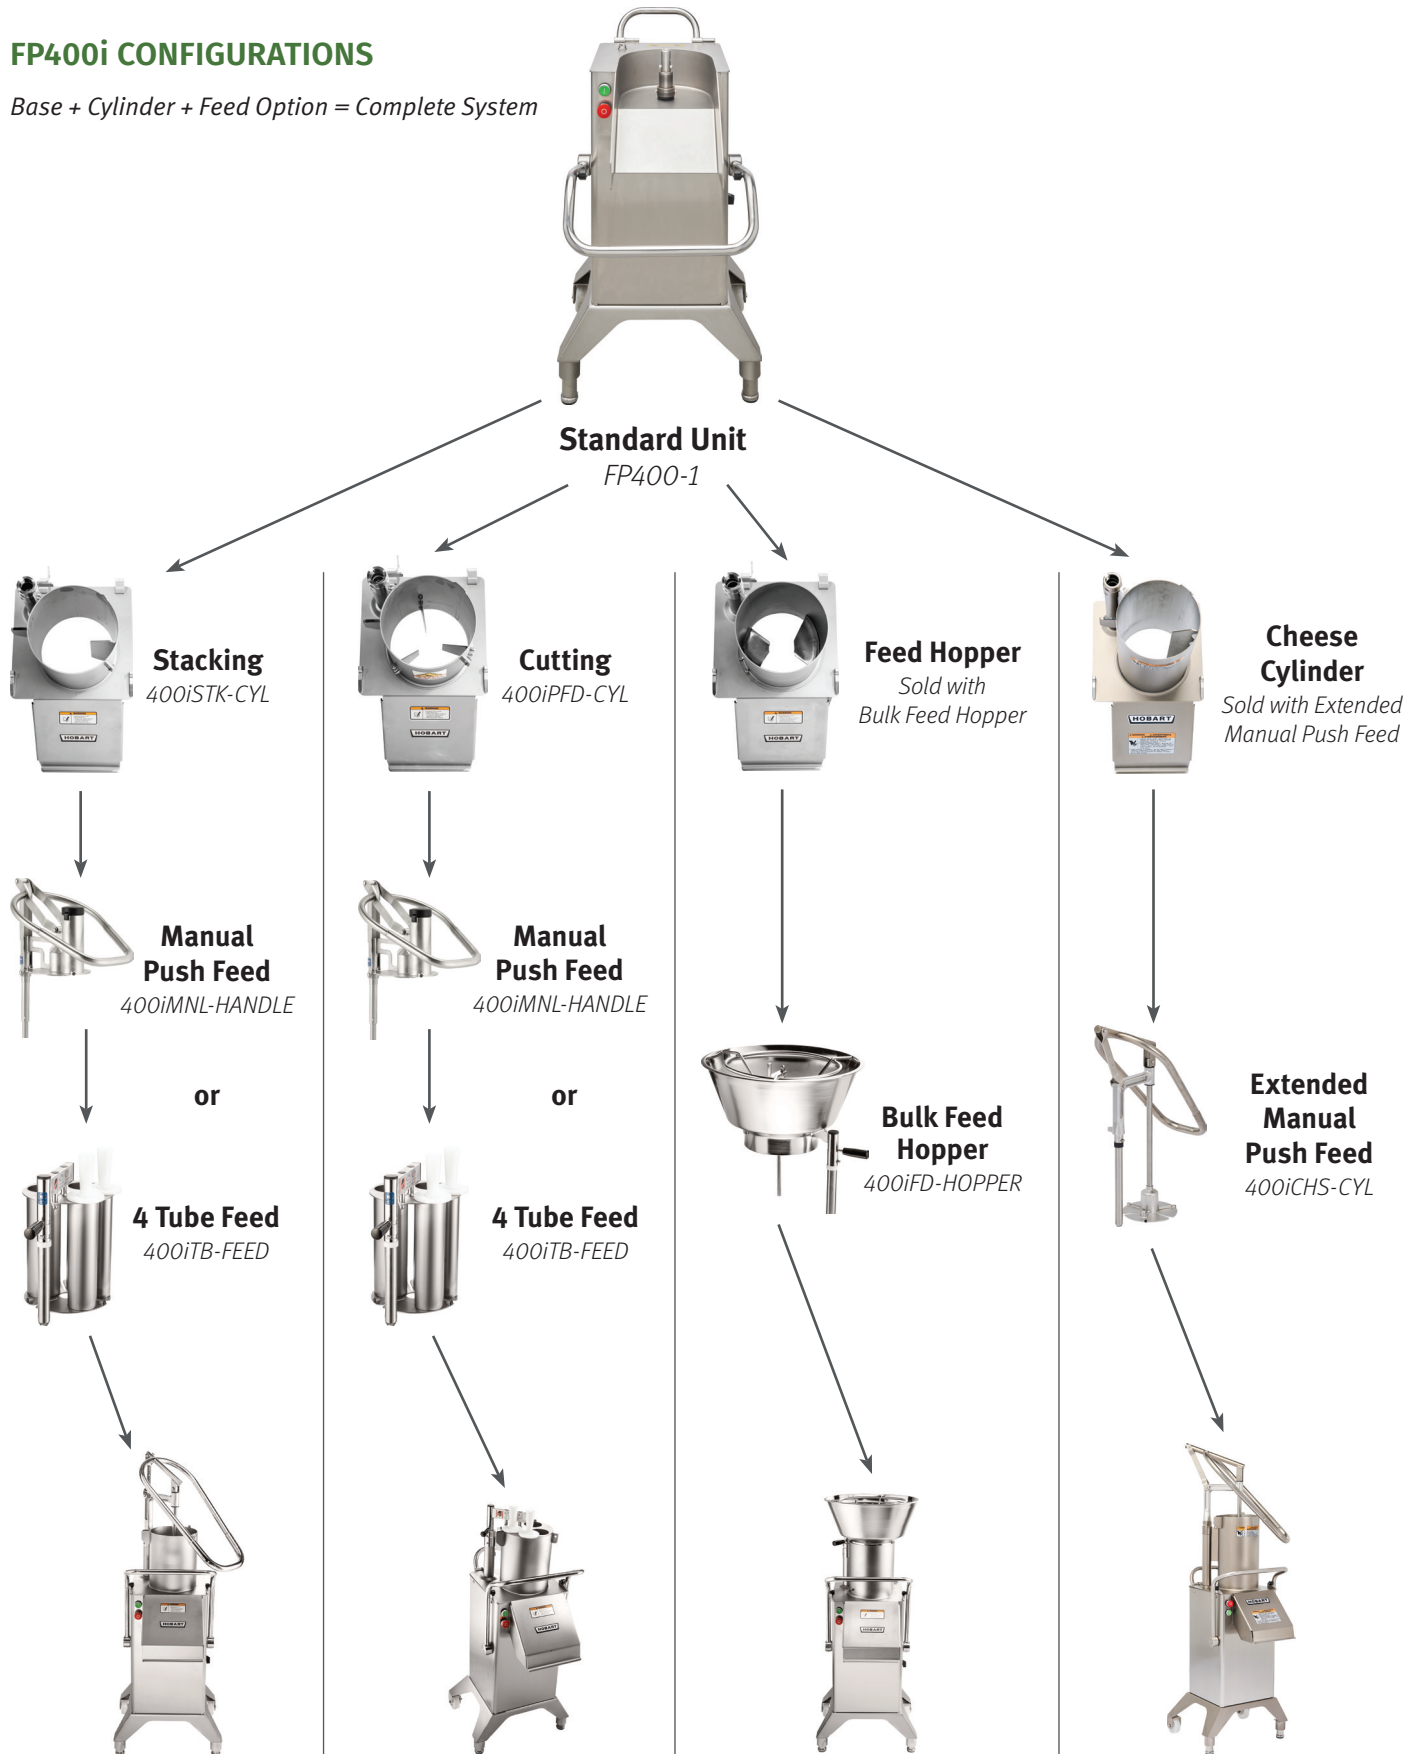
FP400i CONFIGURATIONS

Base + Cylinder + Feed Option = Complete System

Standard Unit
FP400-1

Stacking
400iSTK-CYL

Cutting
400iPFD-CYL

Feed Hopper
Sold with Bulk Feed Hopper

Cheese Cylinder
Sold with Extended Manual Push Feed

Manual Push Feed
400iMNL-HANDLE

Manual Push Feed
400iMNL-HANDLE

or

or

4 Tube Feed
400iTB-FEED

4 Tube Feed
400iTB-FEED

Bulk Feed Hopper
400iFD-HOPPER

Extended Manual Push Feed
400iCHS-CYL